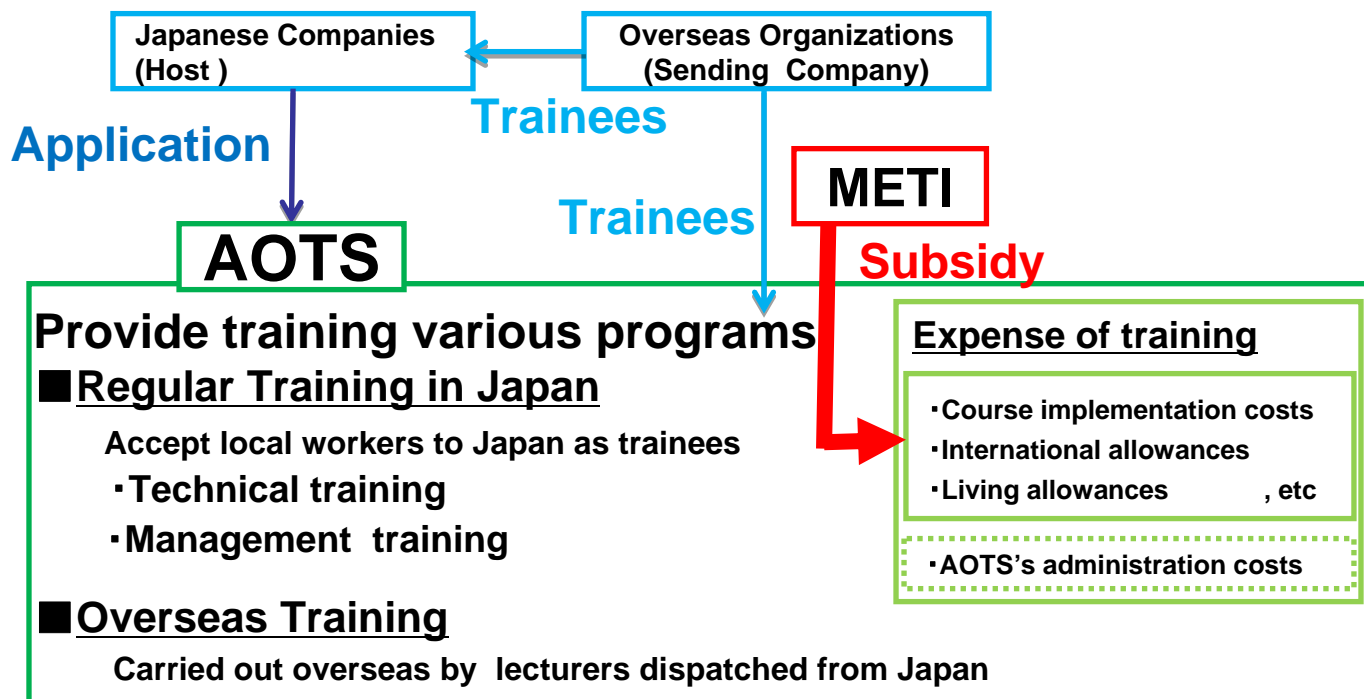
Japanese Companies (Host )

Overseas Organizations (Sending Company)

Trainees

Application

METI

Trainees

AOTS

Subsidy

Provide training various programs

■Regular Training in Japan

Accept local workers to Japan as trainees

・Technical training

・Management training

■Overseas Training

Carried out overseas by lecturers dispatched from Japan

Expense of training

・Course implementation costs

・International allowances

・Living allowances , etc

・AOTS's administration costs